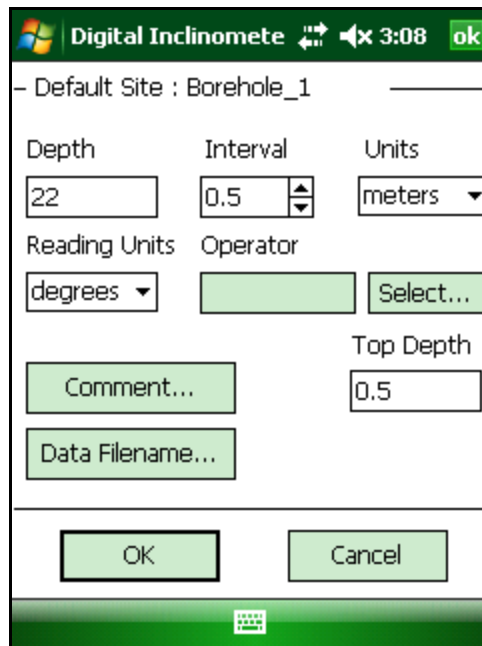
Digital Inclinomete 3:08 ok

– Default Site : Borehole_1

Depth

22

Interval

0.5

Units

meters

Reading Units

degrees

Operator

Select...

Top Depth

0.5

Comment...

Data Filename...

OK

Cancel